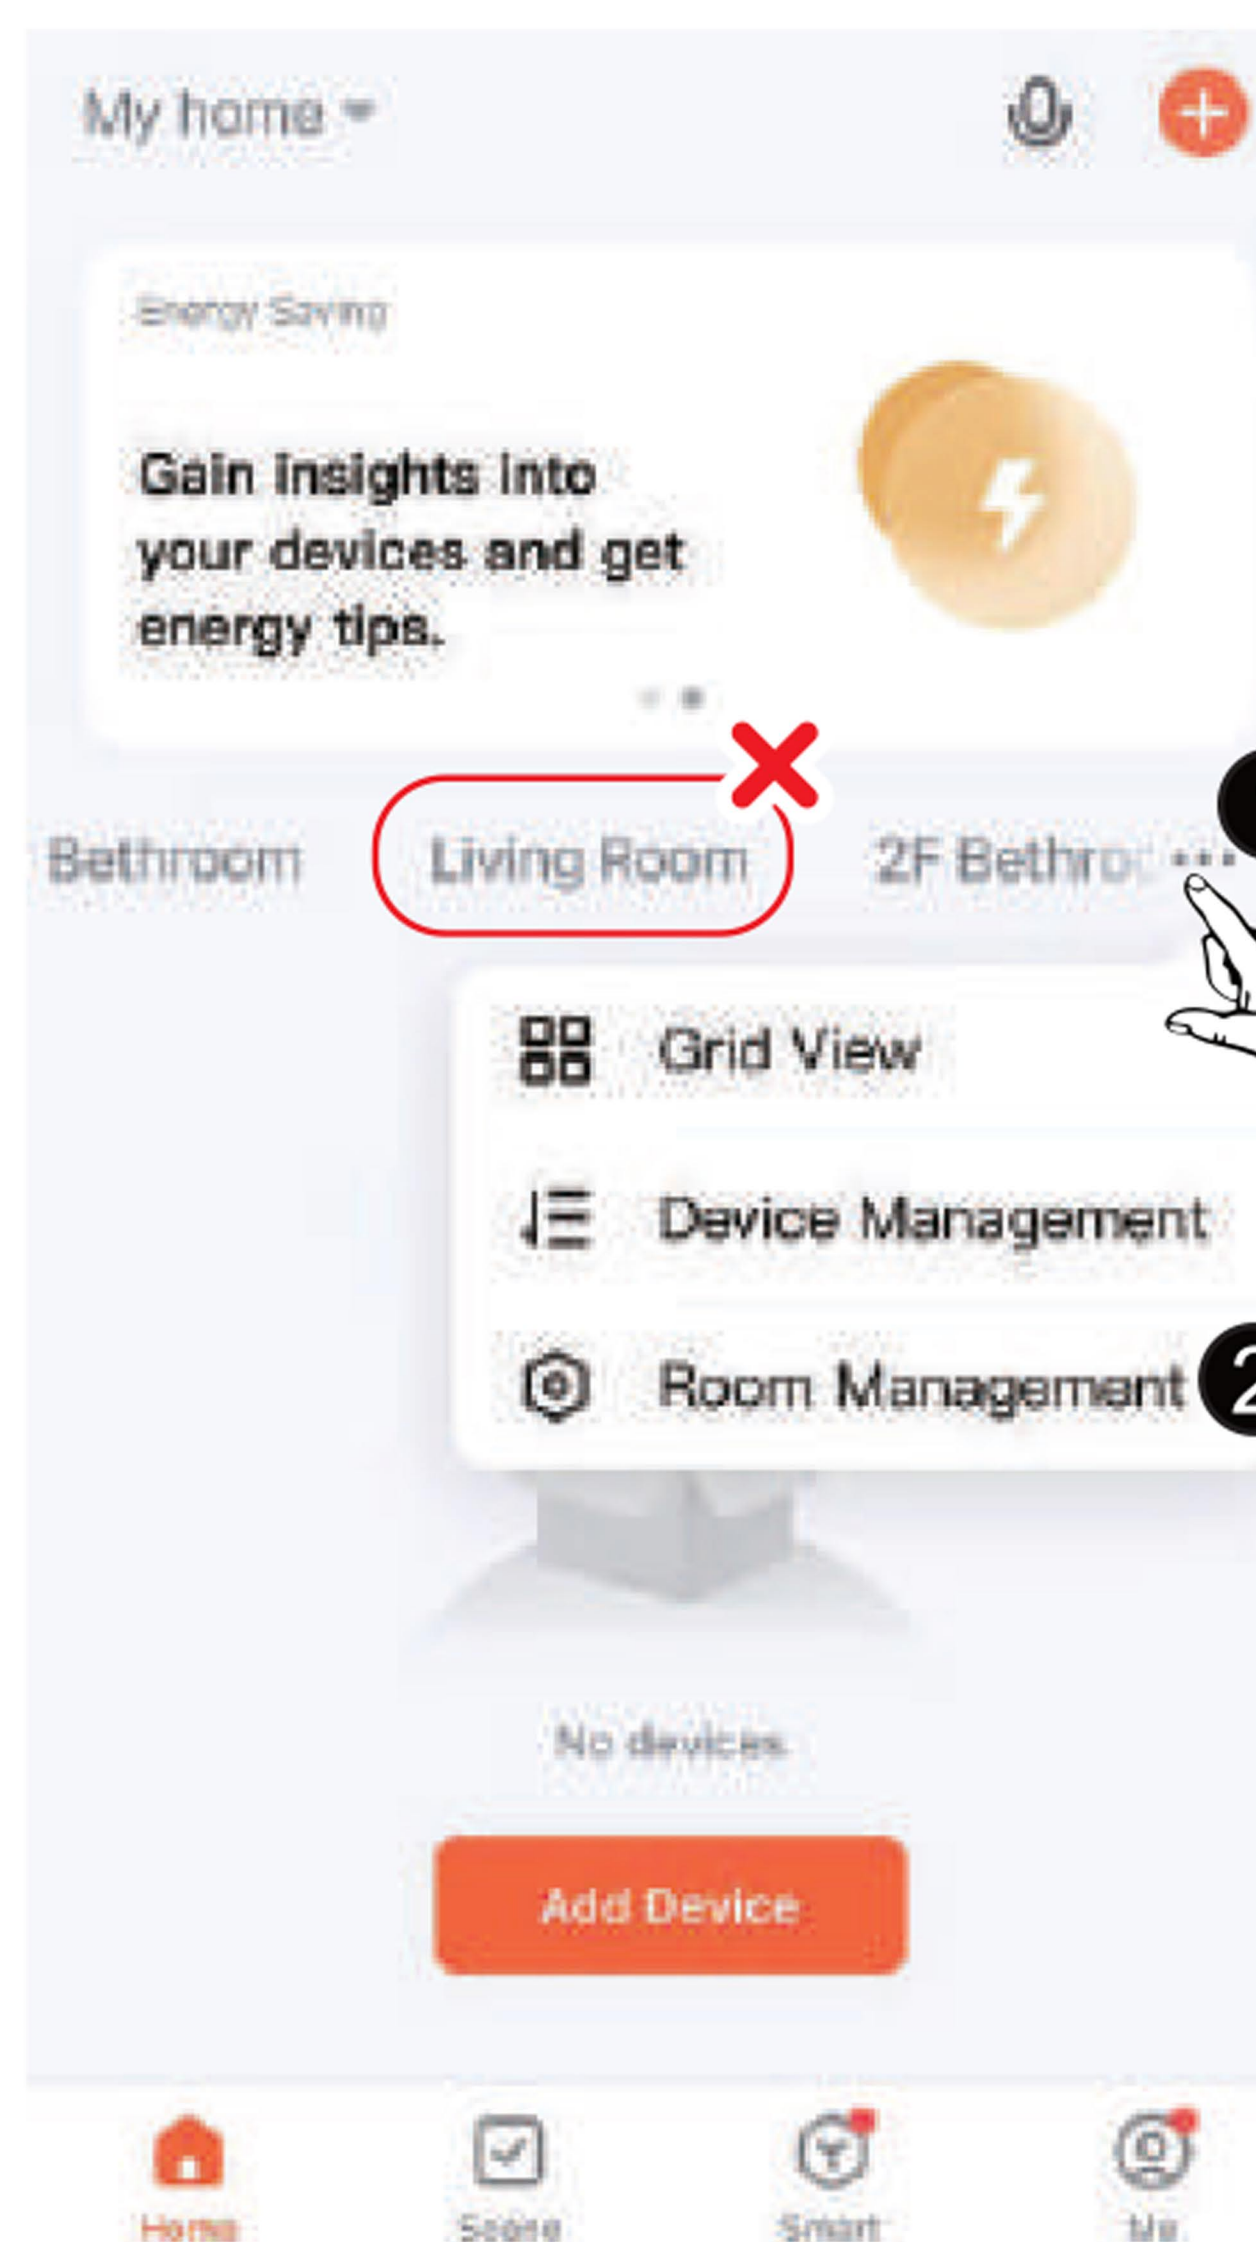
My home

Energy Saving

Gain insights into your devices and get energy tips.

Bathroom Living Room 2F Bathro ···

Grid View

Device Management

Room Management 2

No devices

Add Device

Home Scene Smart Me